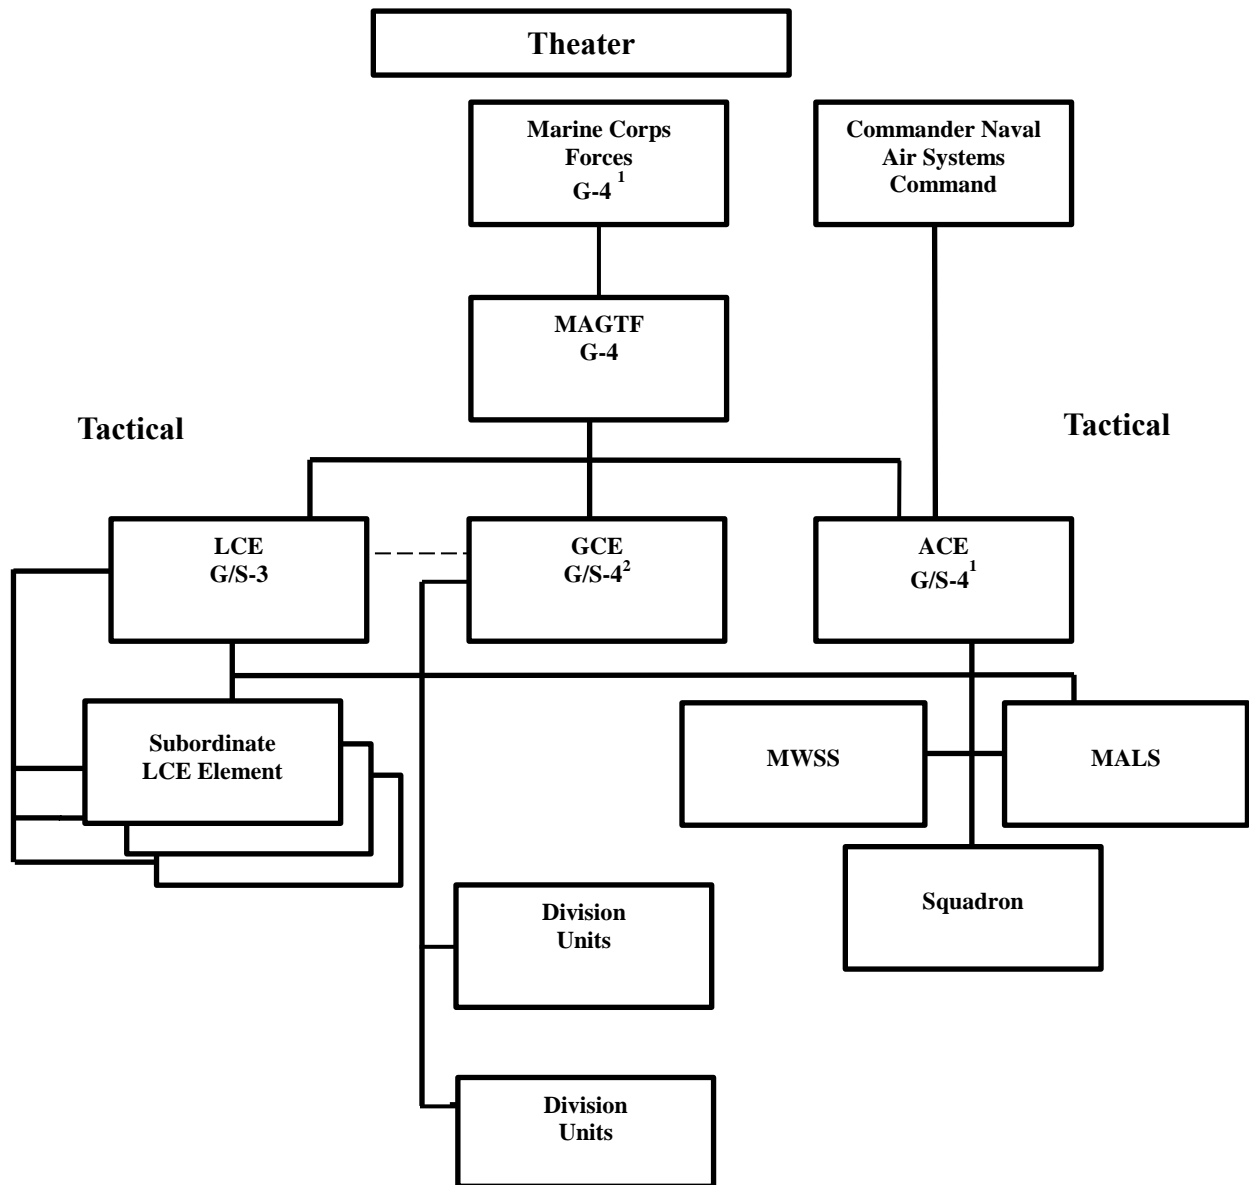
Theater

Marine Corps Forces G-4 $^{1}$

Commander Naval Air Systems Command

MAGTF G-4

Tactical

Tactical

LCE G/S-3

GCE G/S-4$^{2}$

ACE G/S-4$^{1}$

Subordinate LCE Element

MWSS

MALS

Squadron

Division Units

Division Units